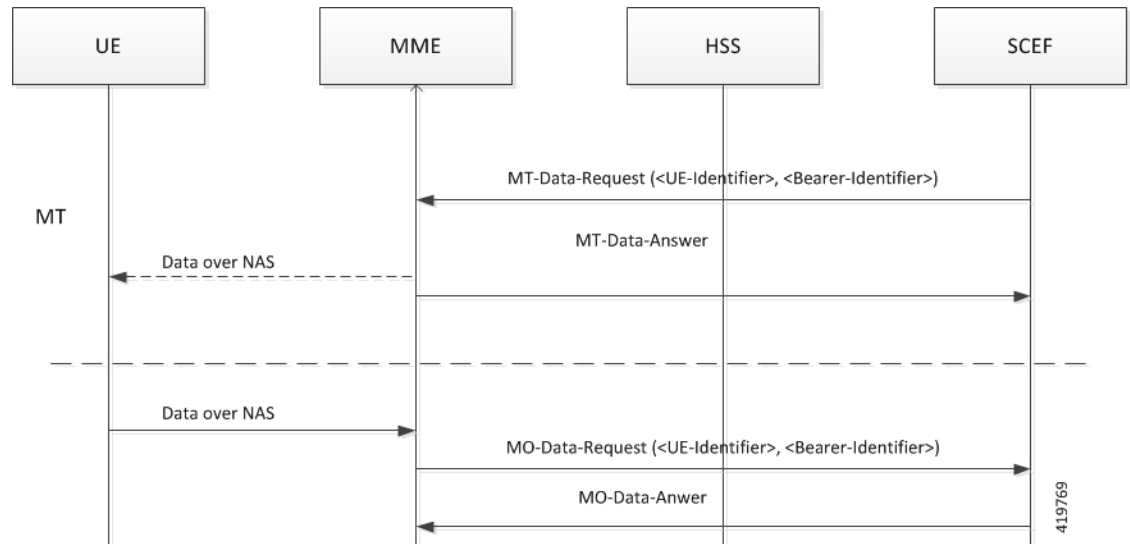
UE

MME

HSS

SCEF

MT-Data-Request (<UE-Identifier>, <Bearer-Identifier>)

MT

MT-Data-Answer

Data over NAS

Data over NAS

MO-Data-Request (<UE-Identifier>, <Bearer-Identifier>)

MO-Data-Anwer

419769